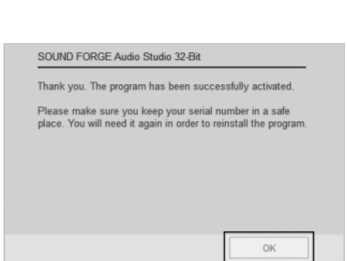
SOUND FORGE Audio Studio 32-Bit

Thank you. The program has been successfully activated.

Please make sure you keep your serial number in a safe place. You will need it again in order to reinstall the program.

OK